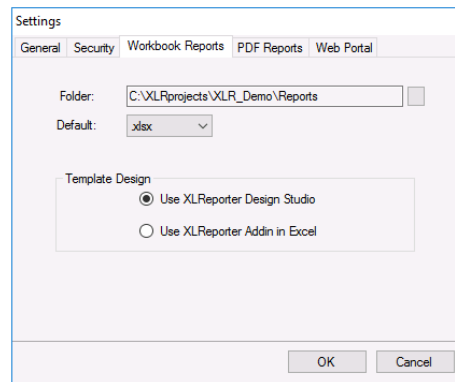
Settings

General Security Workbook Reports PDF Reports Web Portal

Folder: C:\XLRprojects\XLR_Demo\Reports

Default: xlsx

Template Design

Use XLReporter Design Studio

Use XLReporter Addin in Excel

OK Cancel